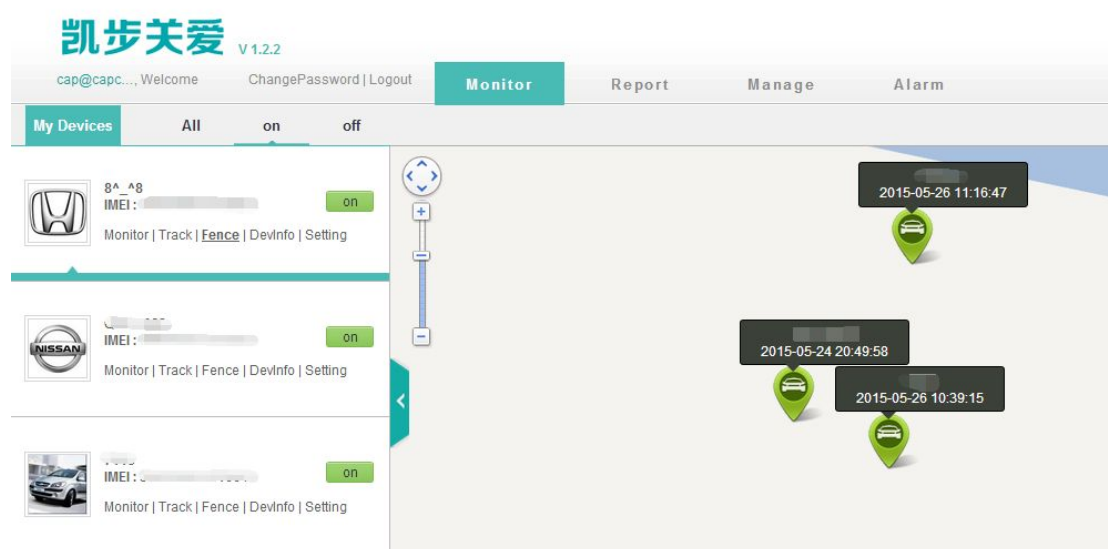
凯步关爱 V 1.2.2

cap@capc..., Welcome ChangePassword | Logout

Monitor Report Manage Alarm

My Devices All on off

8^_^8
IMEI : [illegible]
on
Monitor | Track | Fence | DevInfo | Setting

NISSAN
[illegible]
IMEI : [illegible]
on
Monitor | Track | Fence | DevInfo | Setting

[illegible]
IMEI : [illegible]
on
Monitor | Track | Fence | DevInfo | Setting

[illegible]
2015-05-26 11:16:47

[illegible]
2015-05-24 20:49:58

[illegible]
2015-05-26 10:39:15